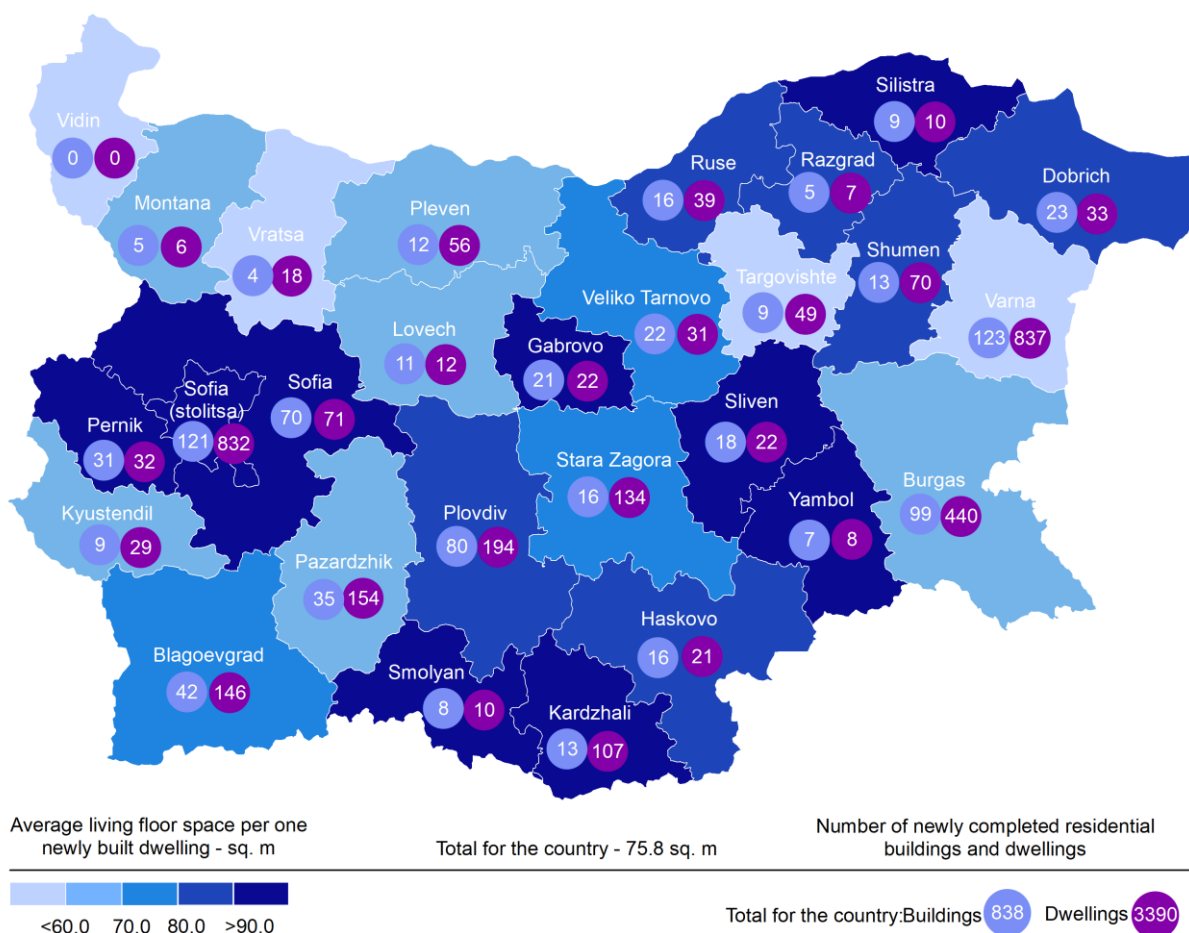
Vidin
0 0
Montana
5 6
Vratsa
4 18
Pleven
12 56
Silistra
9 10
Ruse
16 39
Razgrad
5 7
Dobrich
23 33
Shumen
13 70
Targovishte
9 49
Veliko Tarnovo
22 31
Varna
123 837
Lovech
11 12
Gabrovo
21 22
Sofia (stolitsa)
121 832
Sofia
70 71
Pernik
31 32
Sliven
18 22
Stara Zagora
16 134
Yambol
7 8
Burgas
99 440
Kyustendil
9 29
Plovdiv
80 194
Pazardzhik
35 154
Haskovo
16 21
Blagoevgrad
42 146
Smolyan
8 10
Kardzhali
13 107

Average living floor space per one newly built dwelling - sq. m

Total for the country - 75.8 sq. m

Number of newly completed residential buildings and dwellings

<60.0 70.0 80.0 >90.0

Total for the country:Buildings 838 Dwellings 3390